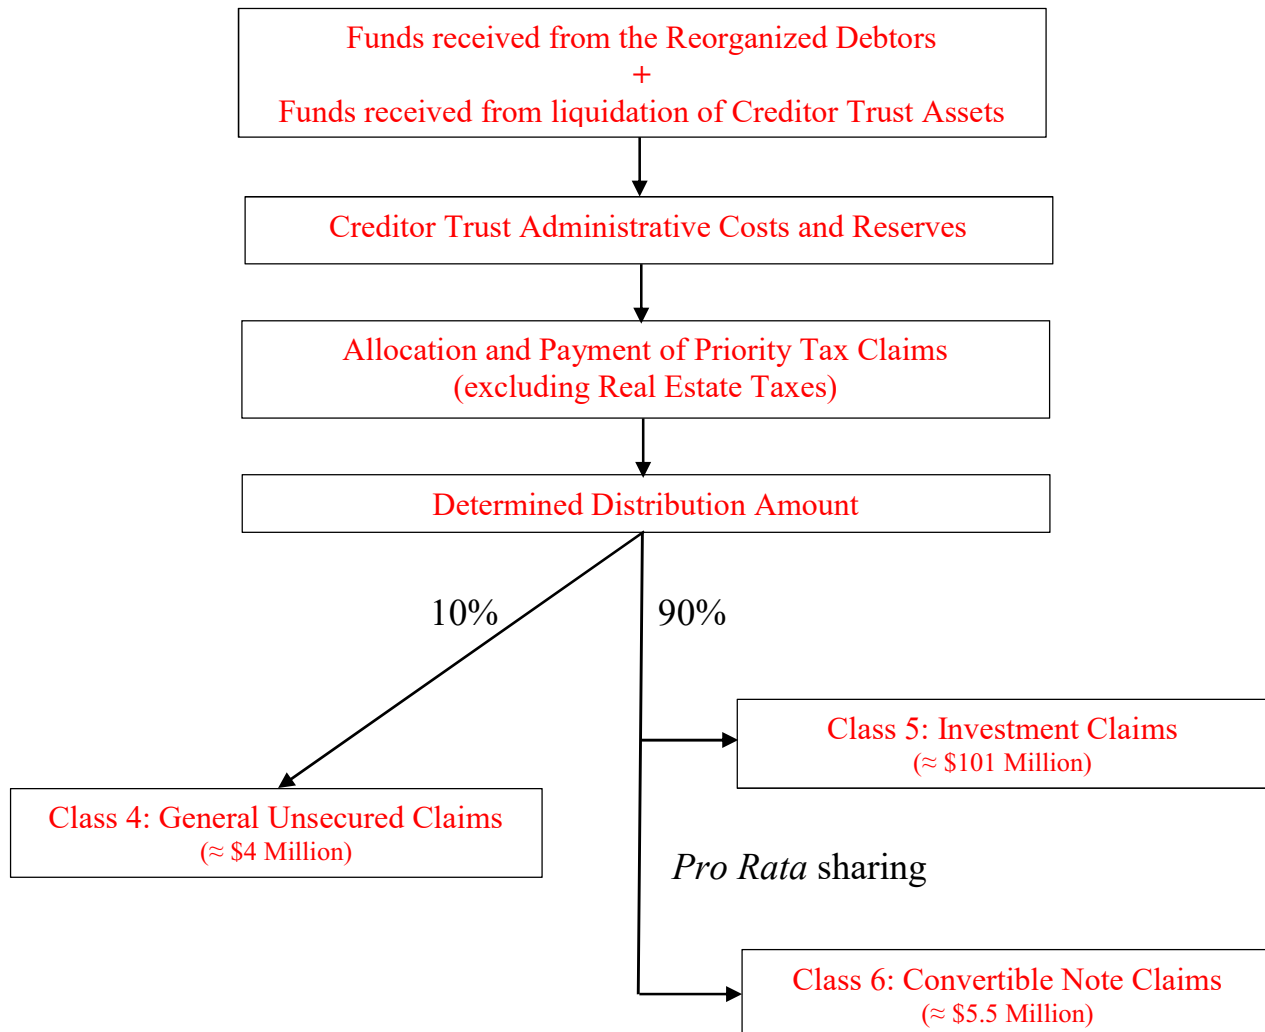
Funds received from the Reorganized Debtors
+
Funds received from liquidation of Creditor Trust Assets

Creditor Trust Administrative Costs and Reserves

Allocation and Payment of Priority Tax Claims
(excluding Real Estate Taxes)

Determined Distribution Amount

10%

90%

Class 5: Investment Claims
(≈ \$101 Million)

Class 4: General Unsecured Claims
(≈ \$4 Million)

*Pro Rata* sharing

Class 6: Convertible Note Claims
(≈ \$5.5 Million)